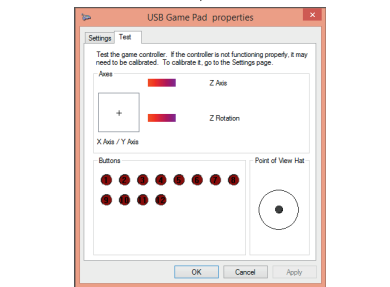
USB Game Pad properties

Settings Test

Test the game controller. If the controller is not functioning properly, it may need to be calibrated. To calibrate it, go to the Settings page.

Axes

Z Axis

Z Rotation

X Axis / Y Axis

Buttons

Point of View Hat

1 2 3 4 5 6 7 8
9 10 11 12

OK Cancel Apply